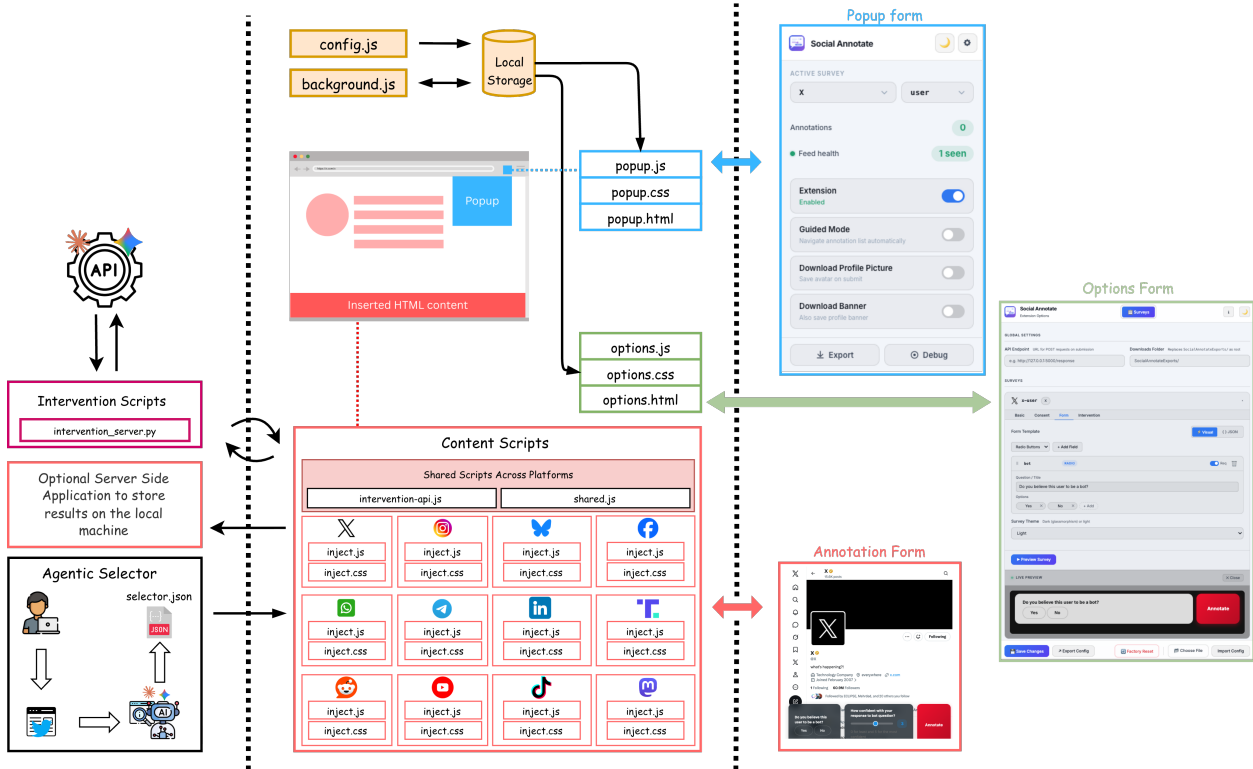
config.js

background.js

Local Storage

popup.js

popup.css

popup.html

Popup

Inserted HTML content

options.js

options.css

options.html

Popup form

Social Annotate

ACTIVE SURVEY

X

user

Annotations

0

Feed health

1 seen

Extension

Enabled

Guided Mode

Navigate annotation list automatically

Download Profile Picture

Save avatar on submit

Download Banner

Also save profile banner

Export

Debug

Options Form

Social Annotate

Surveys

GLOBAL SETTINGS

API Endpoint

Downloads Folder

SocialAnnotateExports/

SURVEYS

x-user

Basic

Consent

Form

Intervention

Form Template

Visual

JSON

Radio Buttons

+ Add Field

bot

Question / Title

Do you believe this user to be a bot?

Options

Yes

No

+ Add

Survey Theme

Light

Preview Survey

LIVE PREVIEW

Do you believe this user to be a bot?

Yes

No

Annotate

Save Changes

Export Config

Factory Reset

Choose File

Import Config

API

Intervention Scripts

intervention_server.py

Optional Server Side Application to store results on the local machine

Agentic Selector

selector.json

JSON

AI

Content Scripts

Shared Scripts Across Platforms

intervention-api.js

shared.js

inject.js

inject.css

inject.js

inject.css

inject.js

inject.css

inject.js

inject.css

inject.js

inject.css

inject.js

inject.css

inject.js

inject.css

inject.js

inject.css

inject.js

inject.css

inject.js

inject.css

inject.js

inject.css

inject.js

inject.css

Annotation Form

X

what's happening?!

Following

Do you believe this user to be a bot?

Yes

No

How confident with your response to bot question?

Annotate